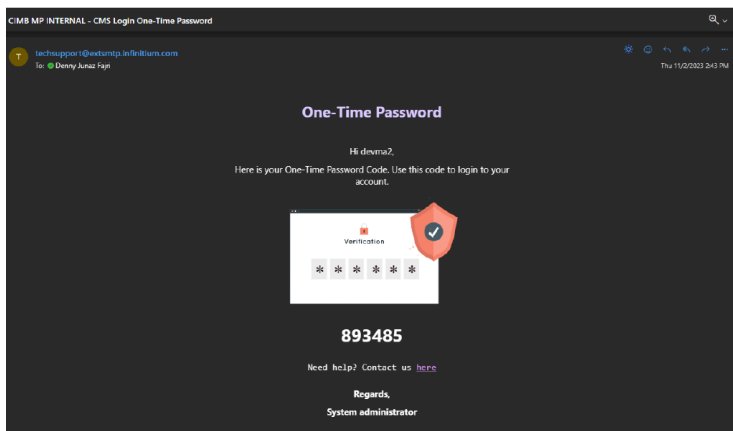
CIMB MP INTERNAL - CMS Login One-Time Password

T

techsupport@extsmtp.infinitium.com
To: Denny Junaz Fajri

Thu 11/2/2023 2:43 PM

One-Time Password

Hi devma2,

Here is your One-Time Password Code. Use this code to login to your account.

Verification

* * * * * *

893485

Need help? Contact us here

Regards,

System administrator